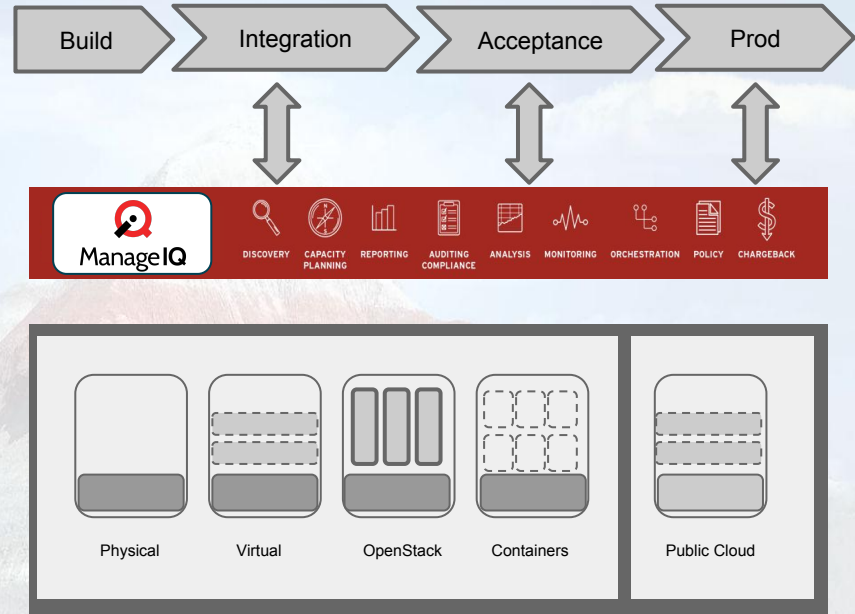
Build Integration Acceptance Prod

ManageIQ

DISCOVERY CAPACITY PLANNING REPORTING AUDITING COMPLIANCE ANALYSIS MONITORING ORCHESTRATION POLICY CHARGEBACK

Physical Virtual OpenStack Containers

Public Cloud